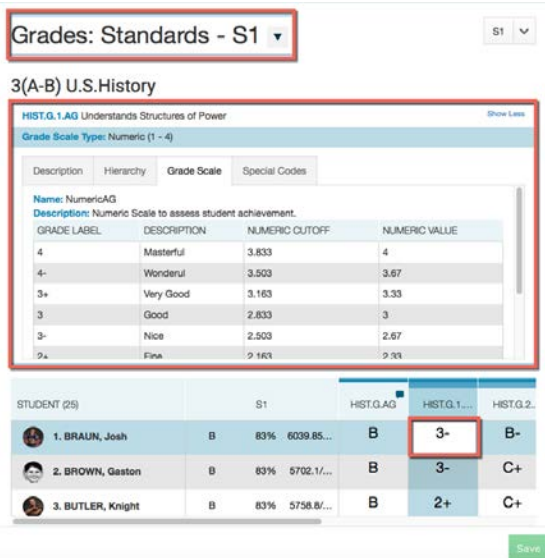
Grades: Standards - S1 ▾

S1 ∨

3(A-B) U.S.History

HIST.G.1.AG Understands Structures of Power

Show Less

Grade Scale Type: Numeric (1 - 4)

Description | Hierarchy | Grade Scale | Special Codes

Name: NumericAG
Description: Numeric Scale to assess student achievement.

| GRADE LABEL | DESCRIPTION | NUMERIC CUTOFF | NUMERIC VALUE |
|---|---|---|---|
| 4 | Masterful | 3.833 | 4 |
| 4- | Wonderul | 3.503 | 3.67 |
| 3+ | Very Good | 3.163 | 3.33 |
| 3 | Good | 2.833 | 3 |
| 3- | Nice | 2.503 | 2.67 |
| 2+ | Fine | 2.163 | 2.33 |

| STUDENT (25) | | S1 | | HIST.G.AG | HIST.G.1.... | HIST.G.2... |
|---|---|---|---|---|---|---|
| 1. BRAUN, Josh | B | 83% | 6039.85... | B | 3- | B- |
| 2. BROWN, Gaston | B | 83% | 5702.1/... | B | 3- | C+ |
| 3. BUTLER, Knight | B | 83% | 5758.8/... | B | 2+ | C+ |

Save